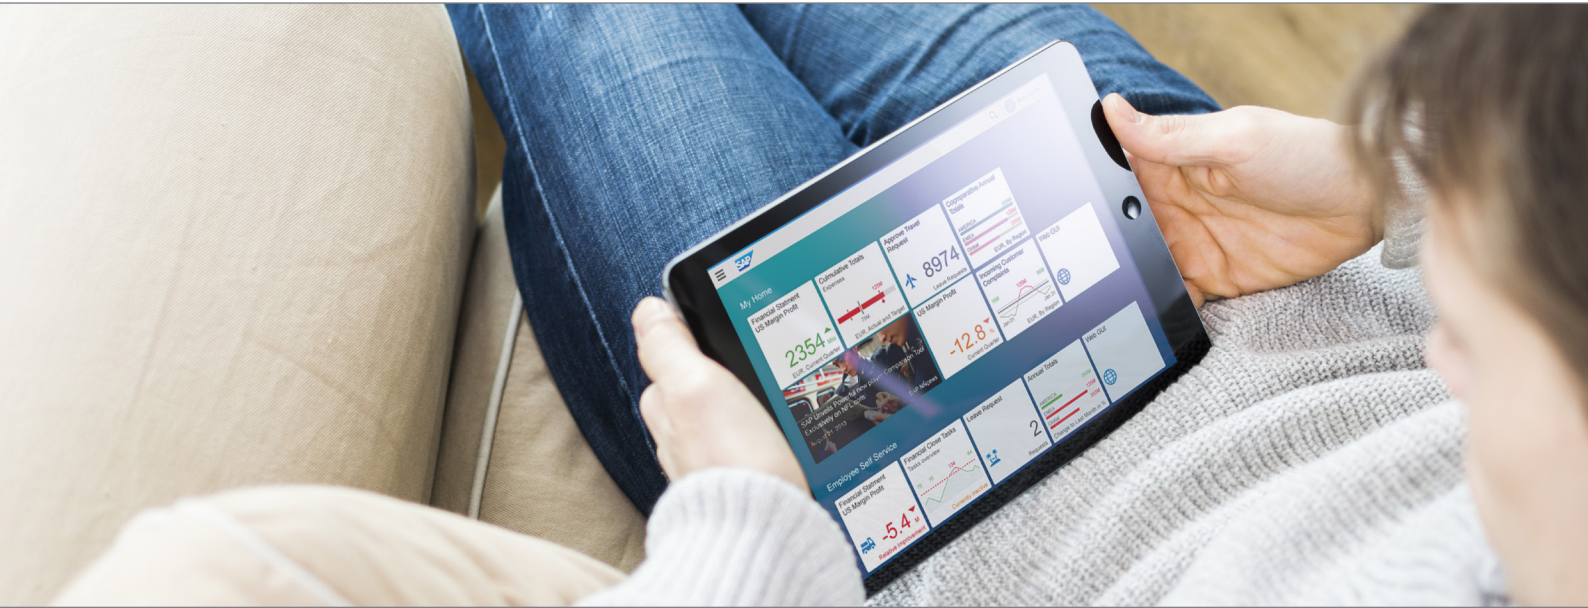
SAP

My Home

Financial Statement
US Margin Profit
2354 Mio
EUR, Current Quarter

Cumulative Totals
Expenses
EUR, Actual and Target

Approve Travel
Request
8974
Leave Requests

Comparative Annual
Totals
EUR, By Region

Web GUI

US Margin Profit
-12.8 %
Current Quarter

Incoming Customer
Complaints
EUR, By Region

SAP Unveils Powerful new player Comparison Tool Exclusively on NFL.com

Web GUI

Employee Self Service

Financial Statement
US Margin Profit
-5.4 M
Relative improvement

Financial Close Tasks
Tasks overview

Leave Request
2
Requests

Annual Totals
Change to Last Month in %